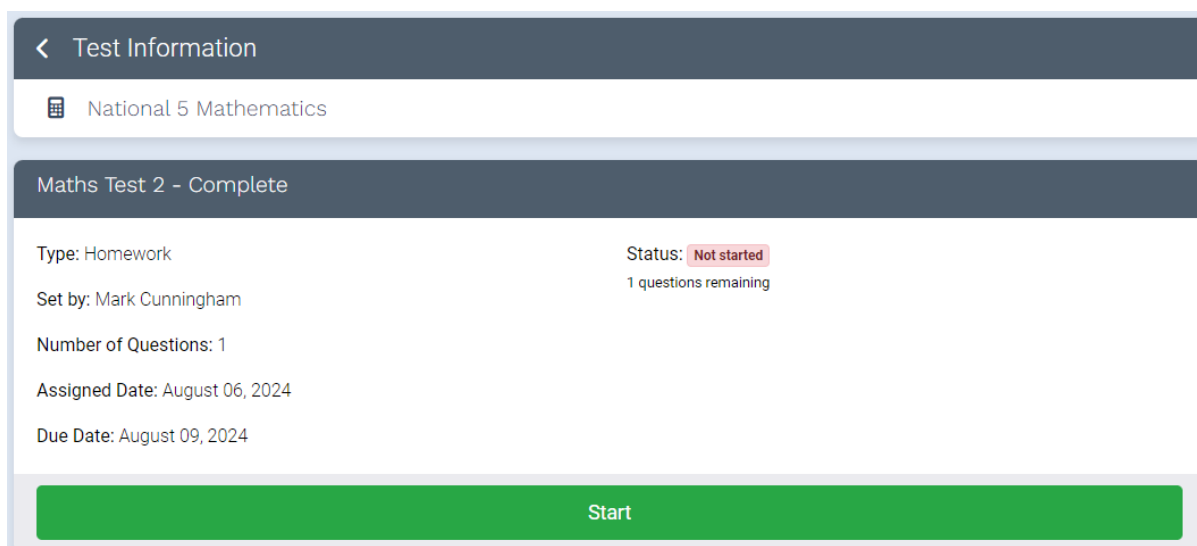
< Test Information

National 5 Mathematics

Maths Test 2 - Complete

Type: Homework

Set by: Mark Cunningham

Number of Questions: 1

Assigned Date: August 06, 2024

Due Date: August 09, 2024

Status: Not started

1 questions remaining

Start